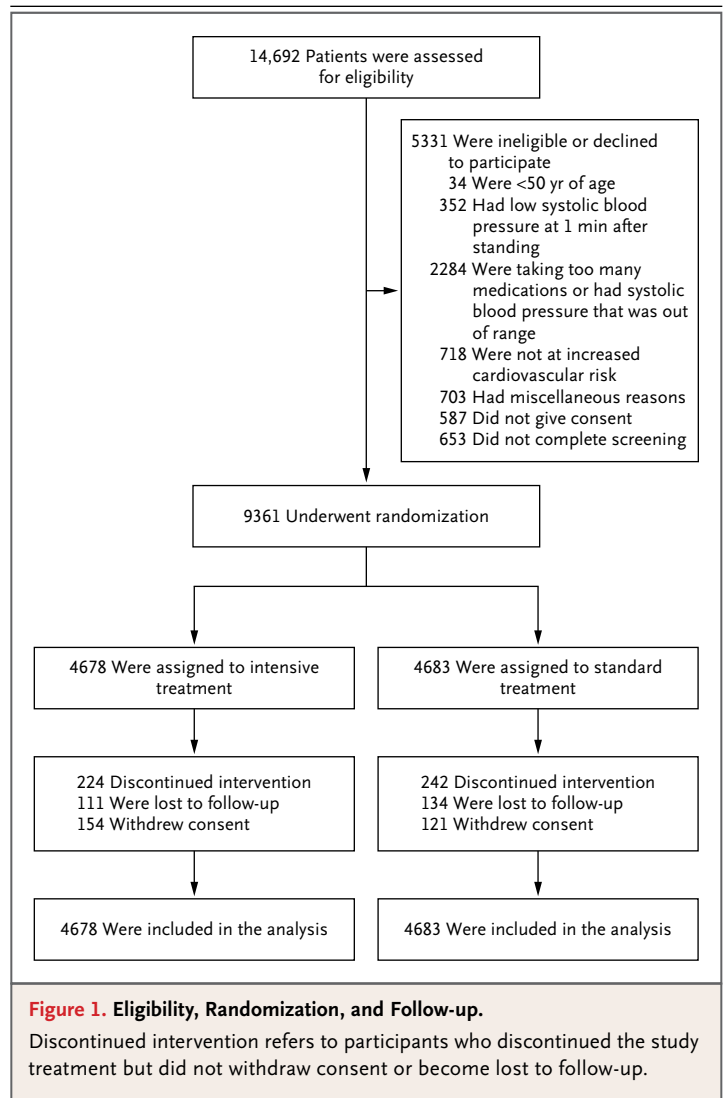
14,692 Patients were assessed for eligibility

5331 Were ineligible or declined to participate
34 Were <50 yr of age
352 Had low systolic blood pressure at 1 min after standing
2284 Were taking too many medications or had systolic blood pressure that was out of range
718 Were not at increased cardiovascular risk
703 Had miscellaneous reasons
587 Did not give consent
653 Did not complete screening

9361 Underwent randomization

4678 Were assigned to intensive treatment

4683 Were assigned to standard treatment

224 Discontinued intervention
111 Were lost to follow-up
154 Withdrew consent

242 Discontinued intervention
134 Were lost to follow-up
121 Withdrew consent

4678 Were included in the analysis

4683 Were included in the analysis

**Figure 1. Eligibility, Randomization, and Follow-up.**

Discontinued intervention refers to participants who discontinued the study treatment but did not withdraw consent or become lost to follow-up.